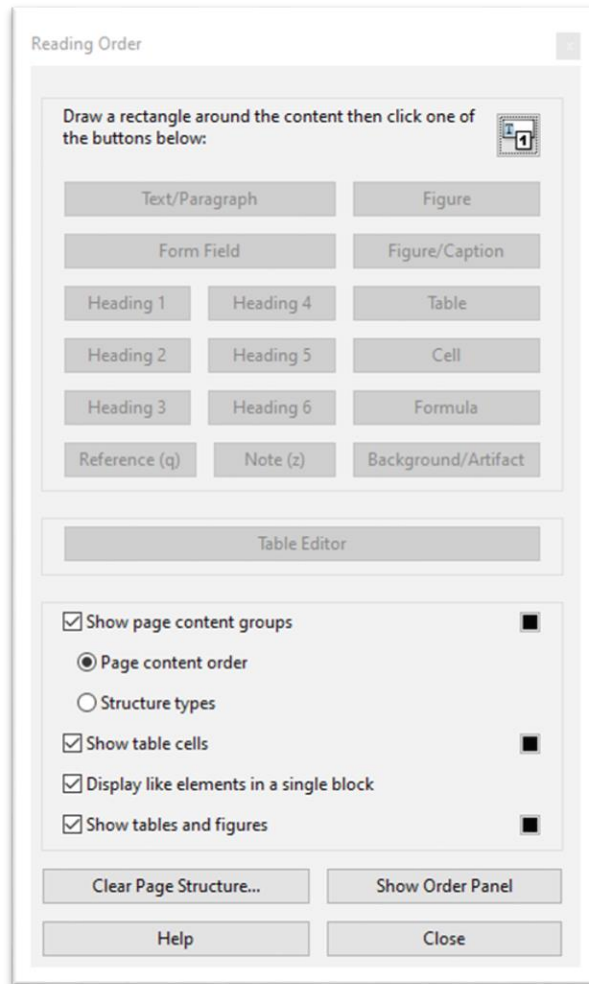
Reading Order

Draw a rectangle around the content then click one of the buttons below:

Text/Paragraph
Figure
Form Field
Figure/Caption
Heading 1
Heading 4
Table
Heading 2
Heading 5
Cell
Heading 3
Heading 6
Formula
Reference (q)
Note (z)
Background/Artifact

Table Editor

☑ Show page content groups
◉ Page content order
○ Structure types
☑ Show table cells
☑ Display like elements in a single block
☑ Show tables and figures

Clear Page Structure...
Show Order Panel
Help
Close